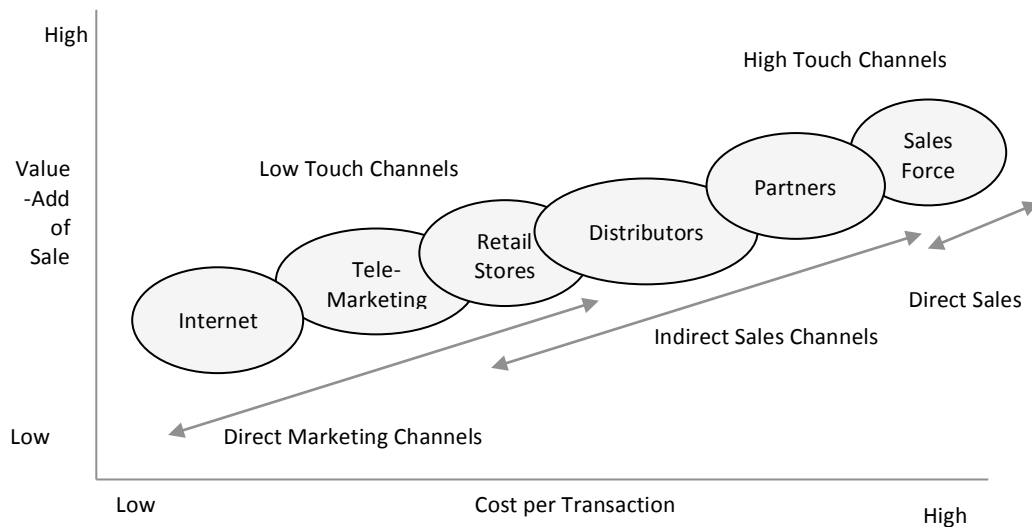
High

High Touch Channels

Value -Add of Sale

Low Touch Channels

Sales Force

Partners

Distributors

Retail Stores

Tele-Marketing

Internet

Direct Sales

Indirect Sales Channels

Low

Direct Marketing Channels

Low

Cost per Transaction

High